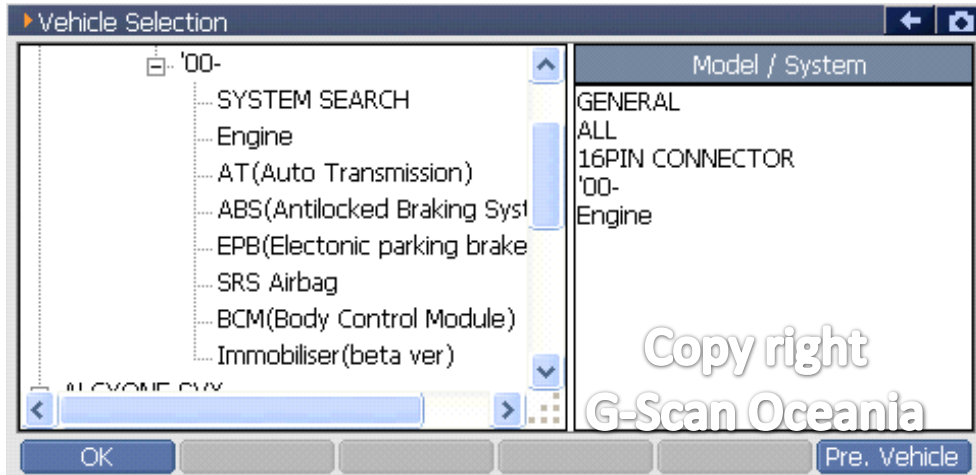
Vehicle Selection

'00-
SYSTEM SEARCH
Engine
AT(Auto Transmission)
ABS(Antilocked Braking Syst
EPB(Electonic parking brake
SRS Airbag
BCM(Body Control Module)
Immobiliser(beta ver)
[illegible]

Model / System
GENERAL
ALL
16PIN CONNECTOR
'00-
Engine

Copy right
G-Scan Oceania

OK
Pre. Vehicle